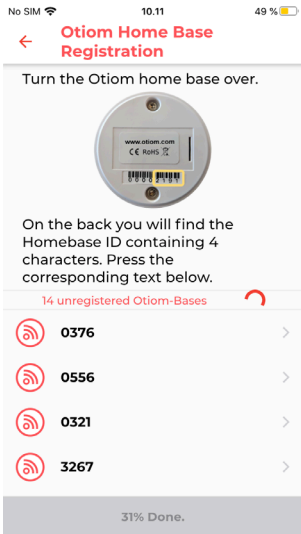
No SIM 10.11 49 %

← Otiom Home Base Registration

Turn the Otiom home base over.

www.otiom.com
CE RoHS
00002101

On the back you will find the Homebase ID containing 4 characters. Press the corresponding text below.

14 unregistered Otiom-Bases

0376 >

0556 >

0321 >

3267 >

31% Done.